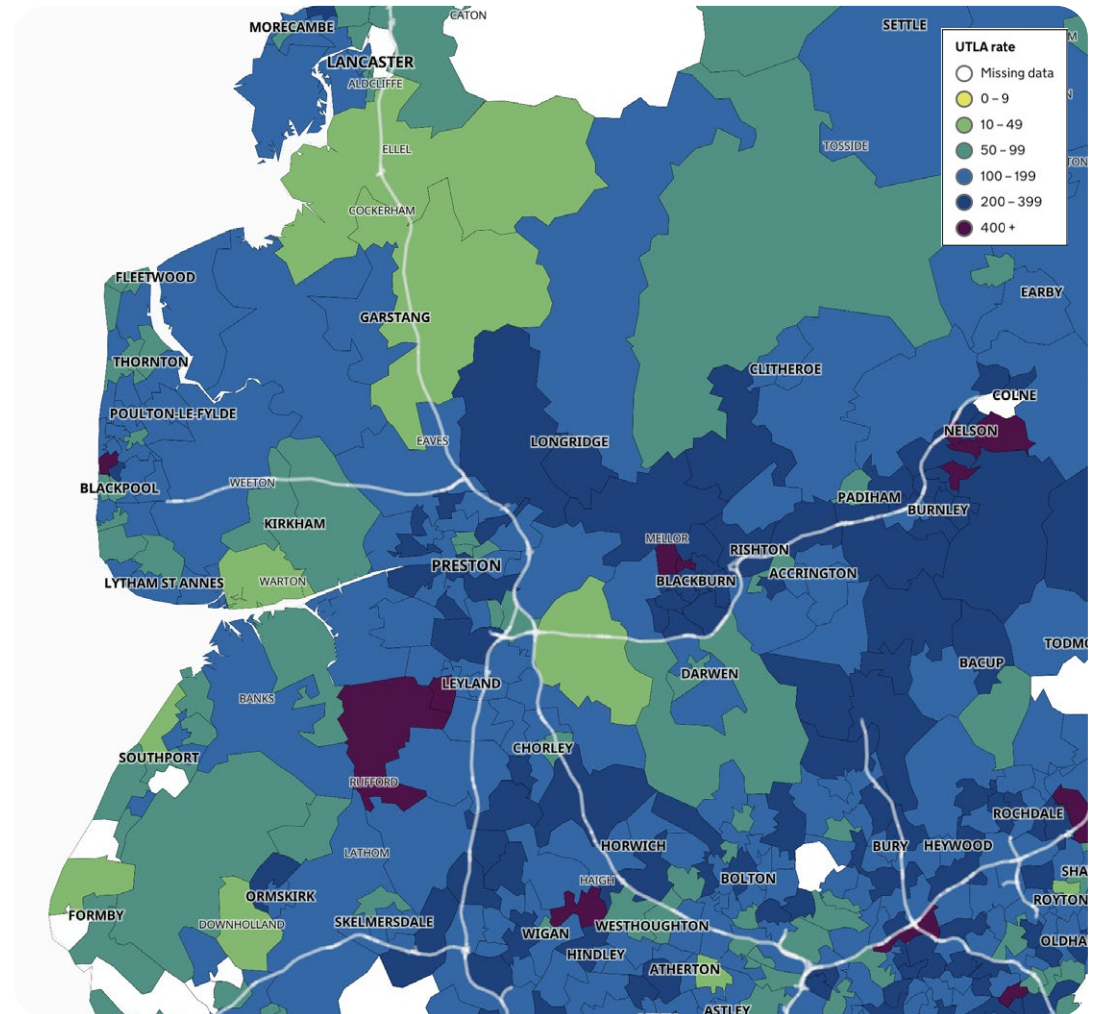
MORECAMBE
CATON
SETTLE
LANCASTER
ALDCLIFFE
ELLEL
TOSSIDE
COCKERHAM
FLEETWOOD
EARBY
GARSTANG
THORNTON
CLITHEROE
COLNE
POULTON-LE-FYLDE
NELSON
EAVES
LONGRIDGE
BLACKPOOL
WEETON
PADIHAM
BURNLEY
KIRKHAM
MELLOR
RISHTON
PRESTON
BLACKBURN
ACCRINGTON
LYTHAM ST ANNES
WARTON
TODMO
BACUP
BANKS
LEYLAND
DARWEN
SOUTHPORT
CHORLEY
RUFFORD
ROCHDALE
HORWICH
BURY
HEYWOOD
LATHOM
SHA
BOLTON
ORMSKIRK
HAIGH
FORMBY
ROYTON
DOWNHOLLAND
SKELMERSDALE
WESTHOUGHTON
WIGAN
OLDHA
HINDLEY
ATHERTON
ASTLEY

UTLA rate
Missing data
0 – 9
10 – 49
50 – 99
100 – 199
200 – 399
400 +